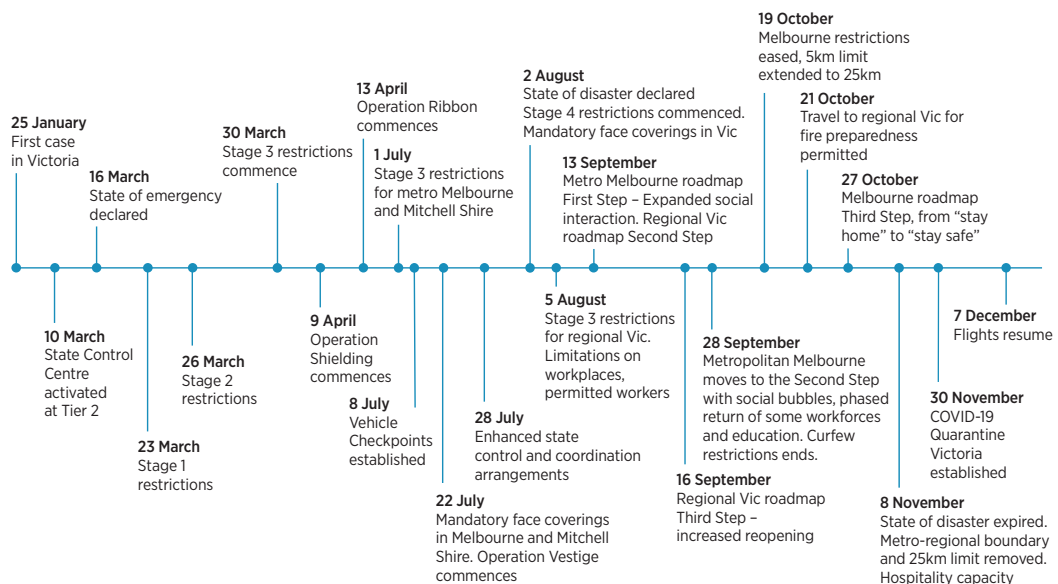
25 January
First case in Victoria

10 March
State Control Centre activated at Tier 2

16 March
State of emergency declared

23 March
Stage 1 restrictions

26 March
Stage 2 restrictions

30 March
Stage 3 restrictions commence

9 April
Operation Shielding commences

13 April
Operation Ribbon commences

1 July
Stage 3 restrictions for metro Melbourne and Mitchell Shire

8 July
Vehicle Checkpoints established

22 July
Mandatory face coverings in Melbourne and Mitchell Shire. Operation Vestige commences

28 July
Enhanced state control and coordination arrangements

2 August
State of disaster declared
Stage 4 restrictions commenced.
Mandatory face coverings in Vic

5 August
Stage 3 restrictions for regional Vic. Limitations on workplaces, permitted workers

13 September
Metro Melbourne roadmap First Step – Expanded social interaction. Regional Vic roadmap Second Step

16 September
Regional Vic roadmap Third Step – increased reopening

28 September
Metropolitan Melbourne moves to the Second Step with social bubbles, phased return of some workforces and education. Curfew restrictions ends.

19 October
Melbourne restrictions eased, 5km limit extended to 25km

21 October
Travel to regional Vic for fire preparedness permitted

27 October
Melbourne roadmap Third Step, from “stay home” to “stay safe”

8 November
State of disaster expired. Metro-regional boundary and 25km limit removed. Hospitality capacity

30 November
COVID-19 Quarantine Victoria established

7 December
Flights resume